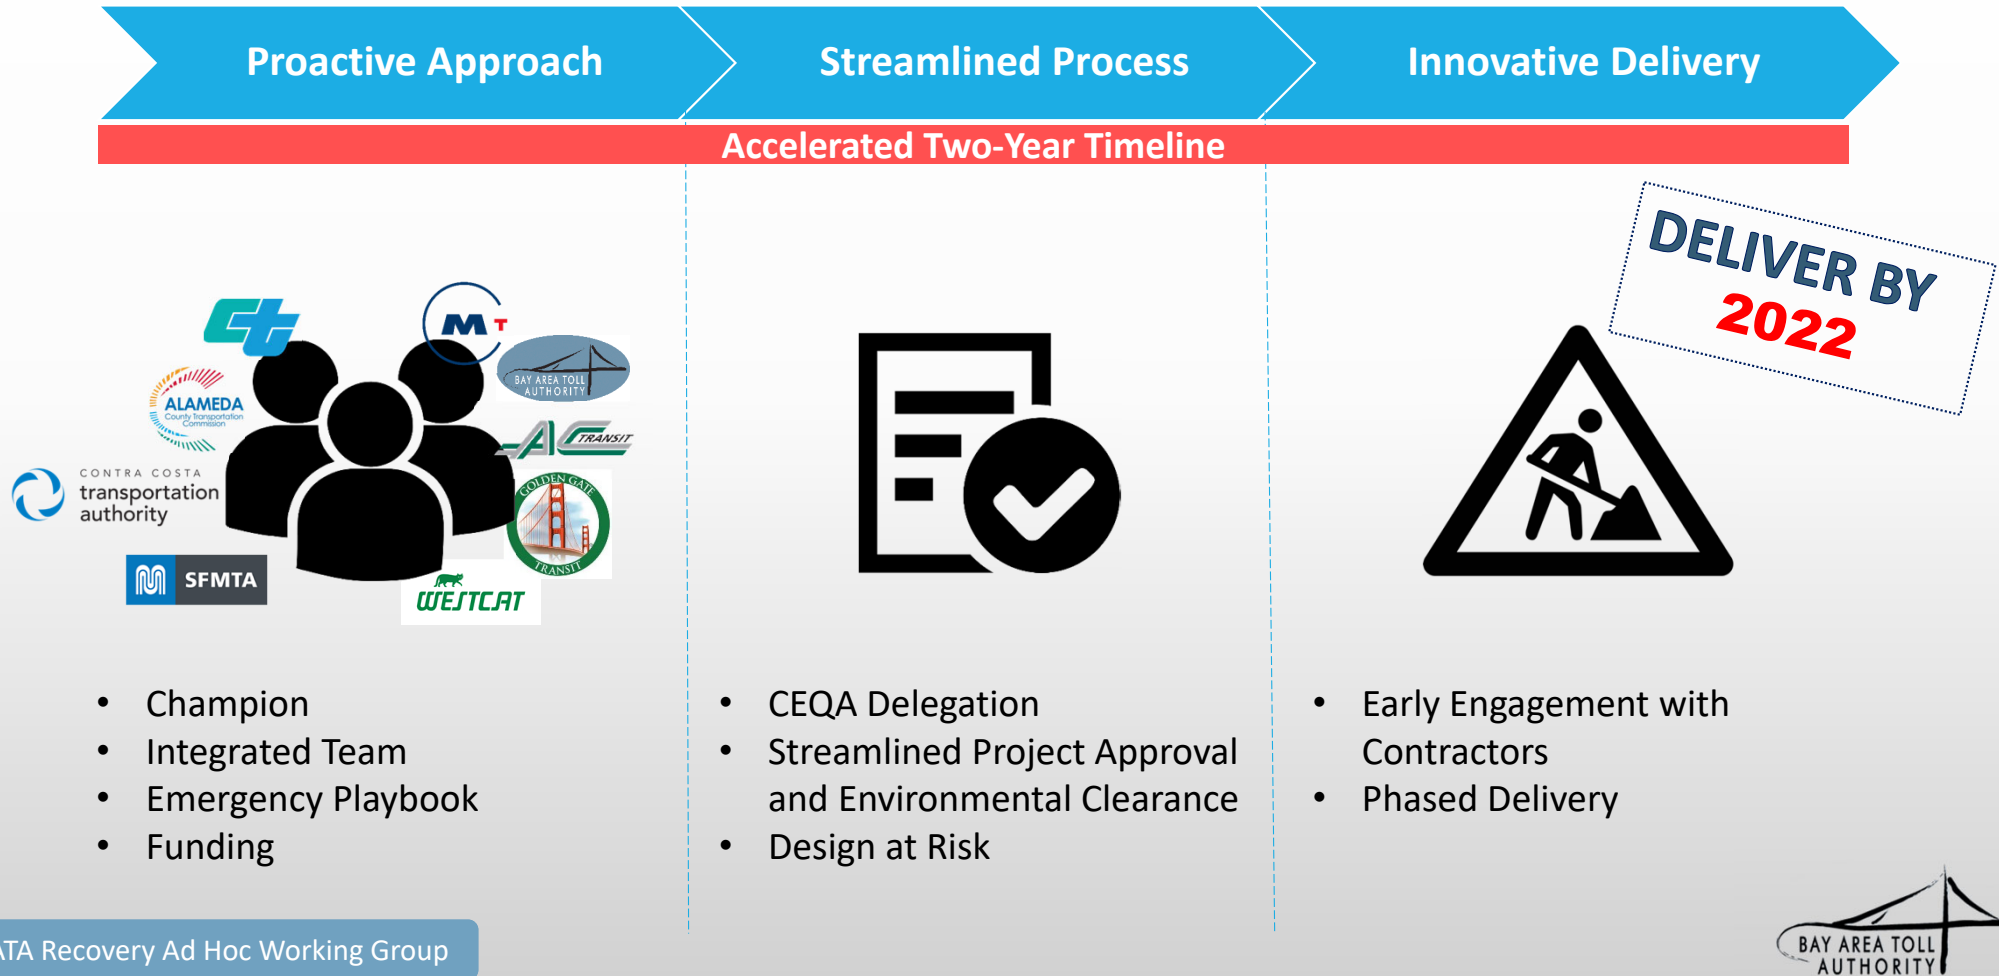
Proactive Approach

Streamlined Process

Innovative Delivery

Accelerated Two-Year Timeline

DELIVER BY 2022

ALAMEDA County Transportation Commission

CONTRA COSTA transportation authority

MT

BAY AREA TOLL AUTHORITY

AC TRANSIT

GOLDEN GATE TRANSIT

SFMTA

WESTCAT

• Champion
• Integrated Team
• Emergency Playbook
• Funding

• CEQA Delegation
• Streamlined Project Approval and Environmental Clearance
• Design at Risk

• Early Engagement with Contractors
• Phased Delivery

TA Recovery Ad Hoc Working Group

BAY AREA TOLL AUTHORITY